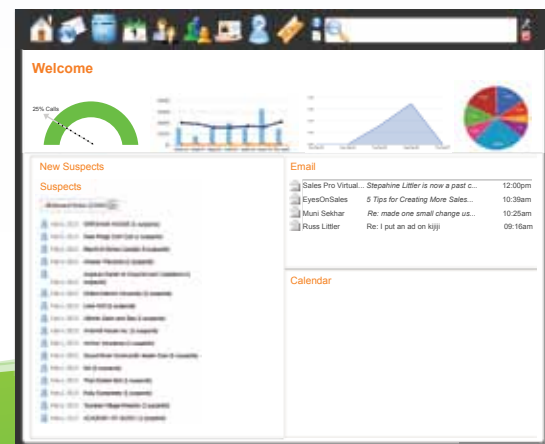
Welcome

25% Calls

New Suspects

Suspects

Email

| | | |
|---|---|---|
| Sales Pro Virtual... | Stepahine Littler is now a past c... | 12:00pm |
| EyesOnSales | 5 Tips for Creating More Sales... | 10:39am |
| Muni Sekhar | Re: made one small change us... | 10:25am |
| Russ Littler | Re: I put an ad on kijiji | 09:16am |

Calendar